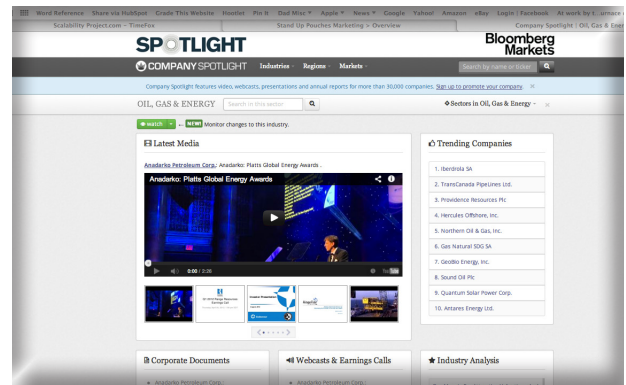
Word Reference Share via HubSpot Grade This Website Hootlet Pin It Dad Misc Apple News Google Yahoo! Amazon eBay Login | Facebook At work by L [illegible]

Scalability Project.com ~ TimeFox | Stand Up Pouches Marketing > Overview | Company Spotlight | Oil, Gas &

SPOTLIGHT

Bloomberg Markets

COMPANY SPOTLIGHT Industries Regions Markets

Search by name or ticker

Company Spotlight features video, webcasts, presentations and annual reports for more than 30,000 companies. Sign up to promote your company.

OIL, GAS & ENERGY

Search in this sector

Sectors in Oil, Gas & Energy

watch NEW Monitor changes to this industry.

Latest Media

Anadarko Petroleum Corp.: Anadarko: Platts Global Energy Awards

Anadarko: Platts Global Energy Awards

0:00 / 2:26

Trending Companies

1. Iberdrola SA
2. TransCanada PipeLines Ltd.
3. Providence Resources Plc
4. Hercules Offshore, Inc.
5. Northern Oil & Gas, Inc.
6. Gas Natural SDG SA
7. GeoBio Energy, Inc.
8. Sound Oil Plc
9. Quantum Solar Power Corp.
10. Antares Energy Ltd.

Corporate Documents

Anadarko Petroleum Corp.

Webcasts & Earnings Calls

Industry Analysis